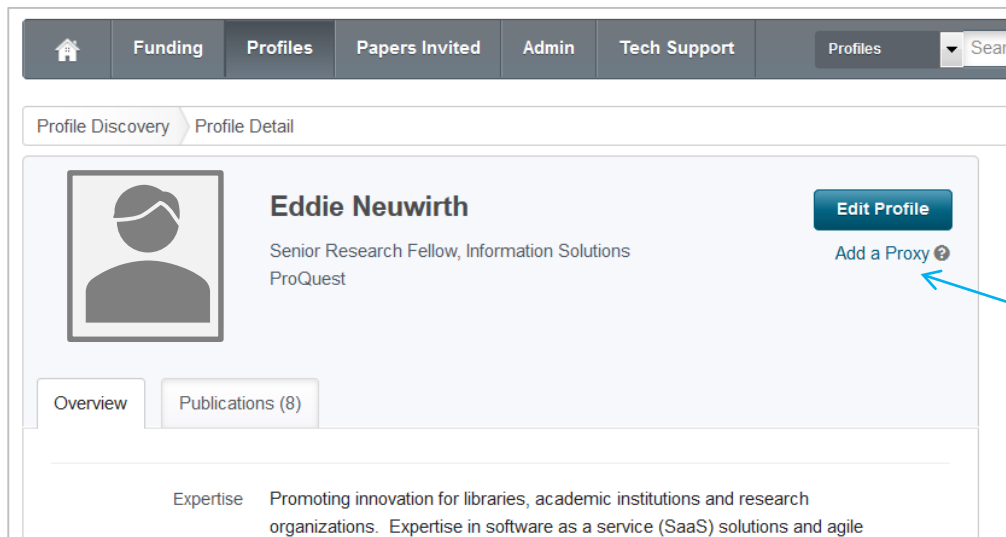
Funding Profiles Papers Invited Admin Tech Support Profiles Sear

Profile Discovery Profile Detail

Eddie Neuwirth

Senior Research Fellow, Information Solutions
ProQuest

Edit Profile

Add a Proxy

Overview Publications (8)

Expertise Promoting innovation for libraries, academic institutions and research organizations. Expertise in software as a service (SaaS) solutions and agile